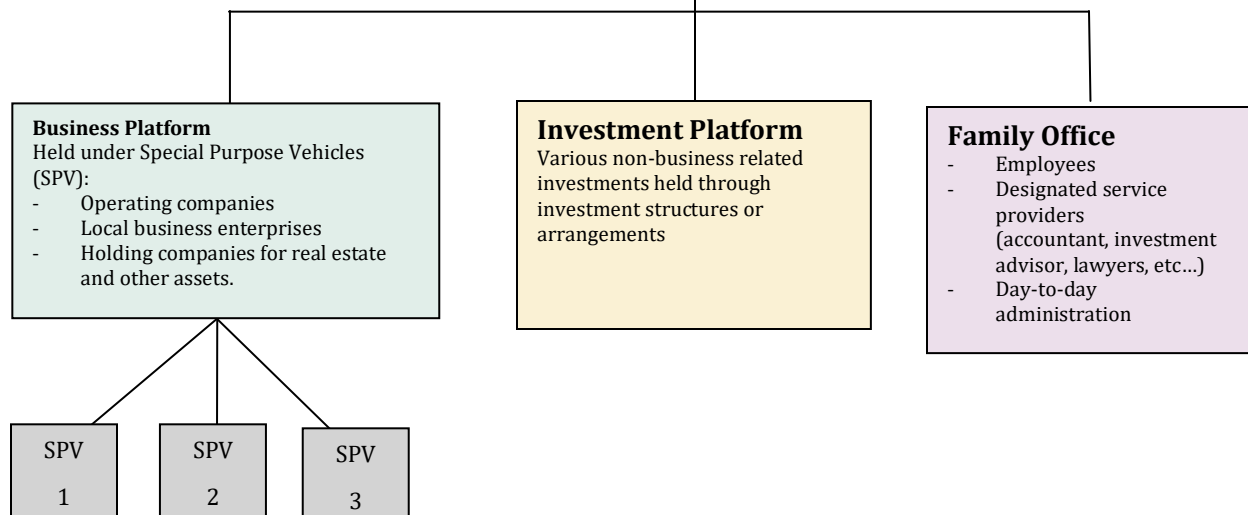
**Business Platform**
Held under Special Purpose Vehicles (SPV):
- Operating companies
- Local business enterprises
- Holding companies for real estate and other assets.

SPV 1

SPV 2

SPV 3

**Investment Platform**
Various non-business related investments held through investment structures or arrangements

**Family Office**
- Employees
- Designated service providers (accountant, investment advisor, lawyers, etc…)
- Day-to-day administration